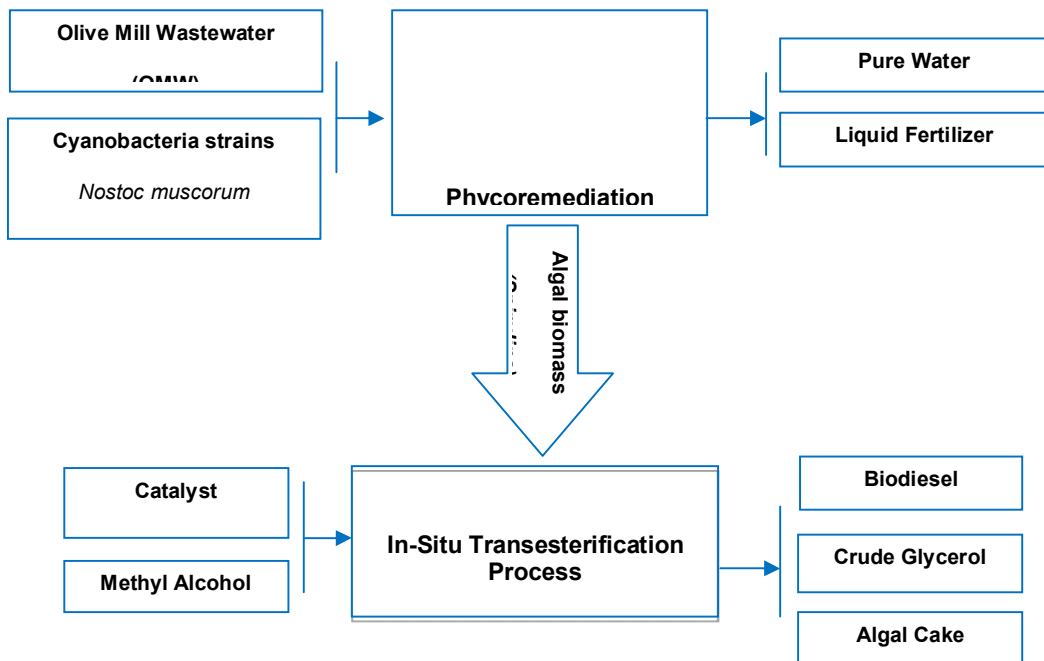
Olive Mill Wastewater

(OMW)

Cyanobacteria strains

*Nostoc muscorum*

Phycoremediation

Pure Water

Liquid Fertilizer

Algal biomass

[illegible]

Catalyst

Methyl Alcohol

In-Situ Transesterification Process

Biodiesel

Crude Glycerol

Algal Cake